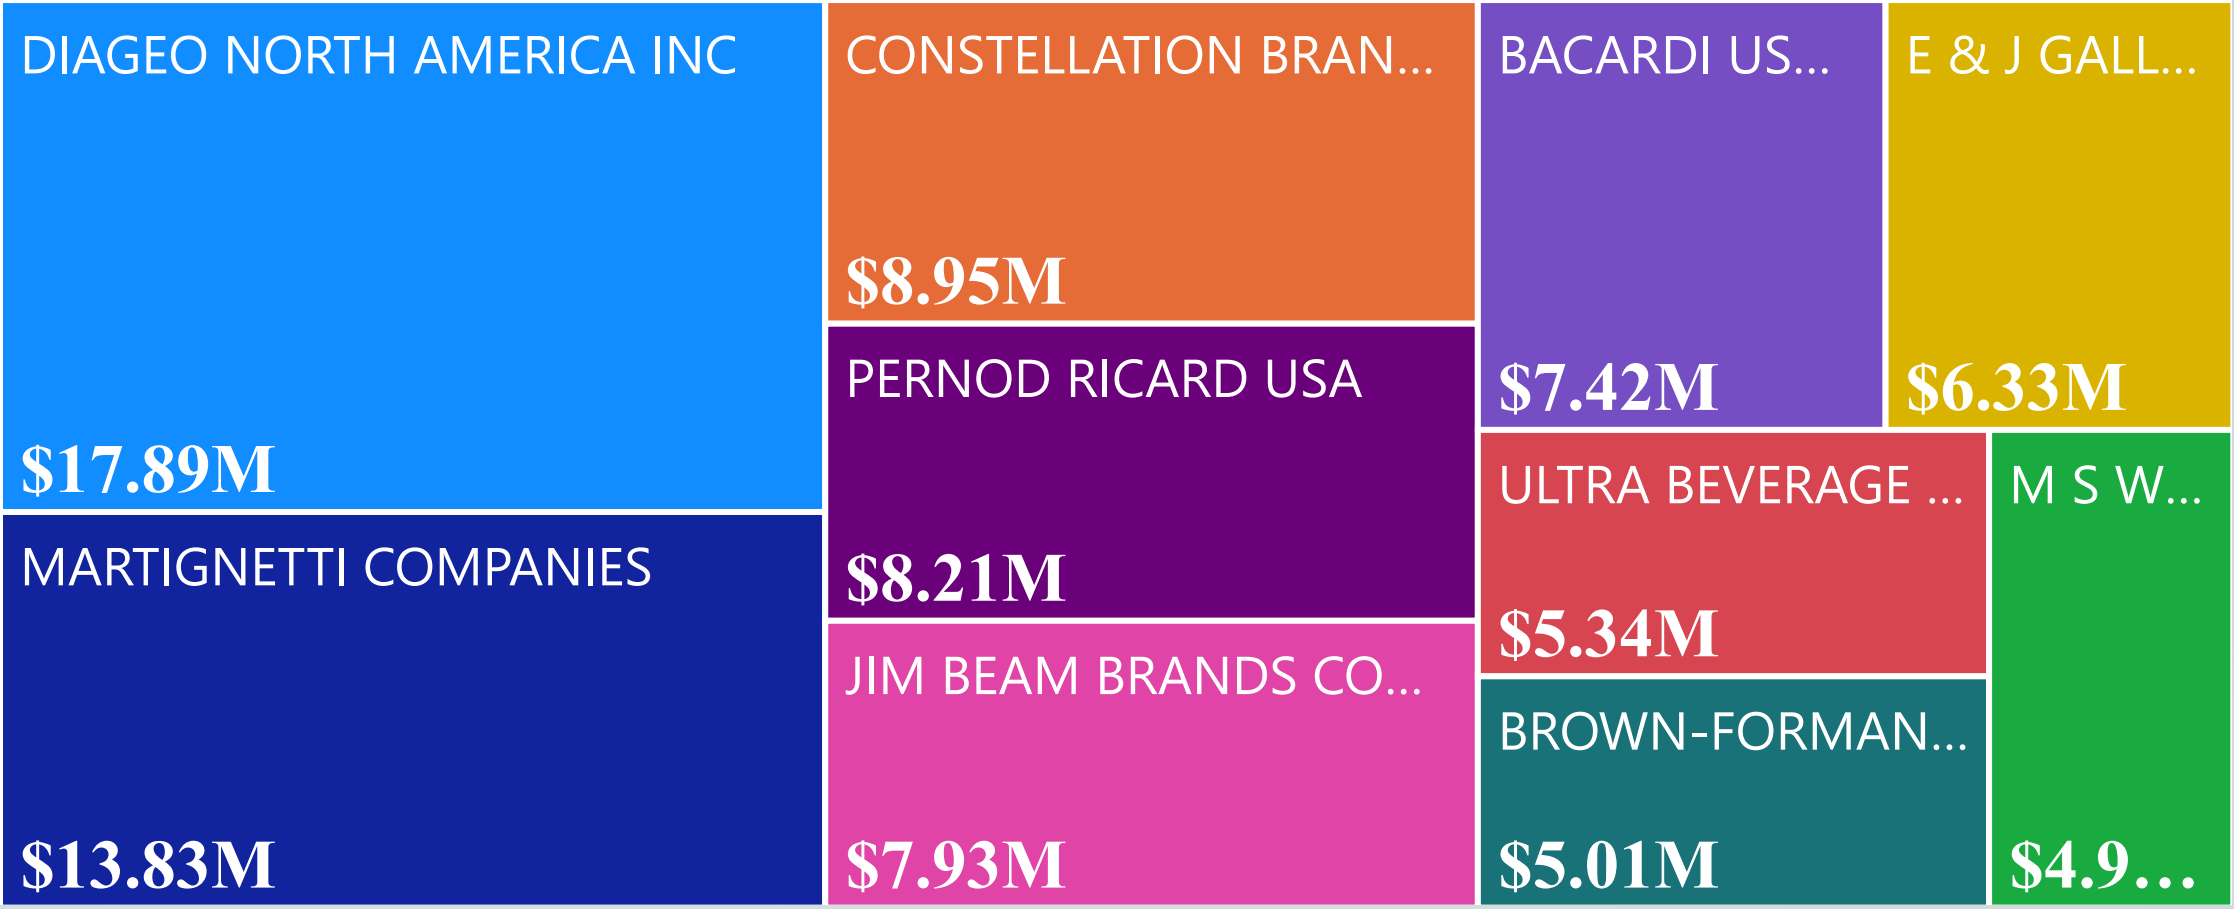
DIAGEO NORTH AMERICA INC

$17.89M

MARTIGNETTI COMPANIES

$13.83M

CONSTELLATION BRAN...

$8.95M

PERNOD RICARD USA

$8.21M

JIM BEAM BRANDS CO...

$7.93M

BACARDI US...

$7.42M

E & J GALL...

$6.33M

ULTRA BEVERAGE ...

$5.34M

BROWN-FORMAN...

$5.01M

M S W...

$4.9...